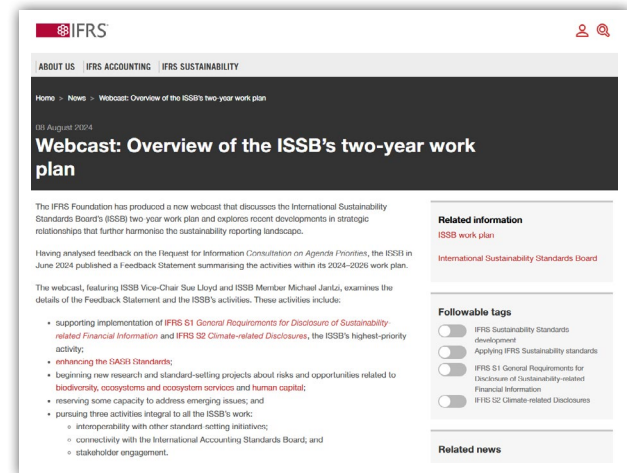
IFRS

ABOUT US | IFRS ACCOUNTING | IFRS SUSTAINABILITY

Home > News > Webcast: Overview of the ISSB's two-year work plan

08 August 2024

Webcast: Overview of the ISSB's two-year work plan

The IFRS Foundation has produced a new webcast that discusses the International Sustainability Standards Board's (ISSB) two year work plan and explores recent developments in strategic relationships that further harmonise the sustainability reporting landscape.

Having analysed feedback on the Request for Information Consultation on Agenda Priorities, the ISSB in June 2024 published a Feedback Statement summarising the activities within its 2024–2026 work plan.

The webcast, featuring ISSB Vice-Chair Sue Lloyd and ISSB Member Michael Jantzi, examines the details of the Feedback Statement and the ISSB's activities. These activities include:

- supporting implementation of IFRS S1 General Requirements for Disclosure of Sustainability-related Financial Information and IFRS S2 Climate-related Disclosures, the ISSB's highest-priority activity;
- enhancing the SASB Standards;
- beginning new research and standard-setting projects about risks and opportunities related to biodiversity, ecosystems and ecosystem services and human capital;
- reserving some capacity to address emerging issues; and
- pursuing three activities integral to all the ISSB's work:
  - interoperability with other standard-setting initiatives;
  - connectivity with the International Accounting Standards Board; and
  - stakeholder engagement.

Related information

ISSB work plan

International Sustainability Standards Board

Followable tags

IFRS Sustainability Standards development

Applying IFRS Sustainability standards

IFRS S1 General Requirements for Disclosure of Sustainability-related Financial Information

IFRS S2 Climate-related Disclosures

Related news